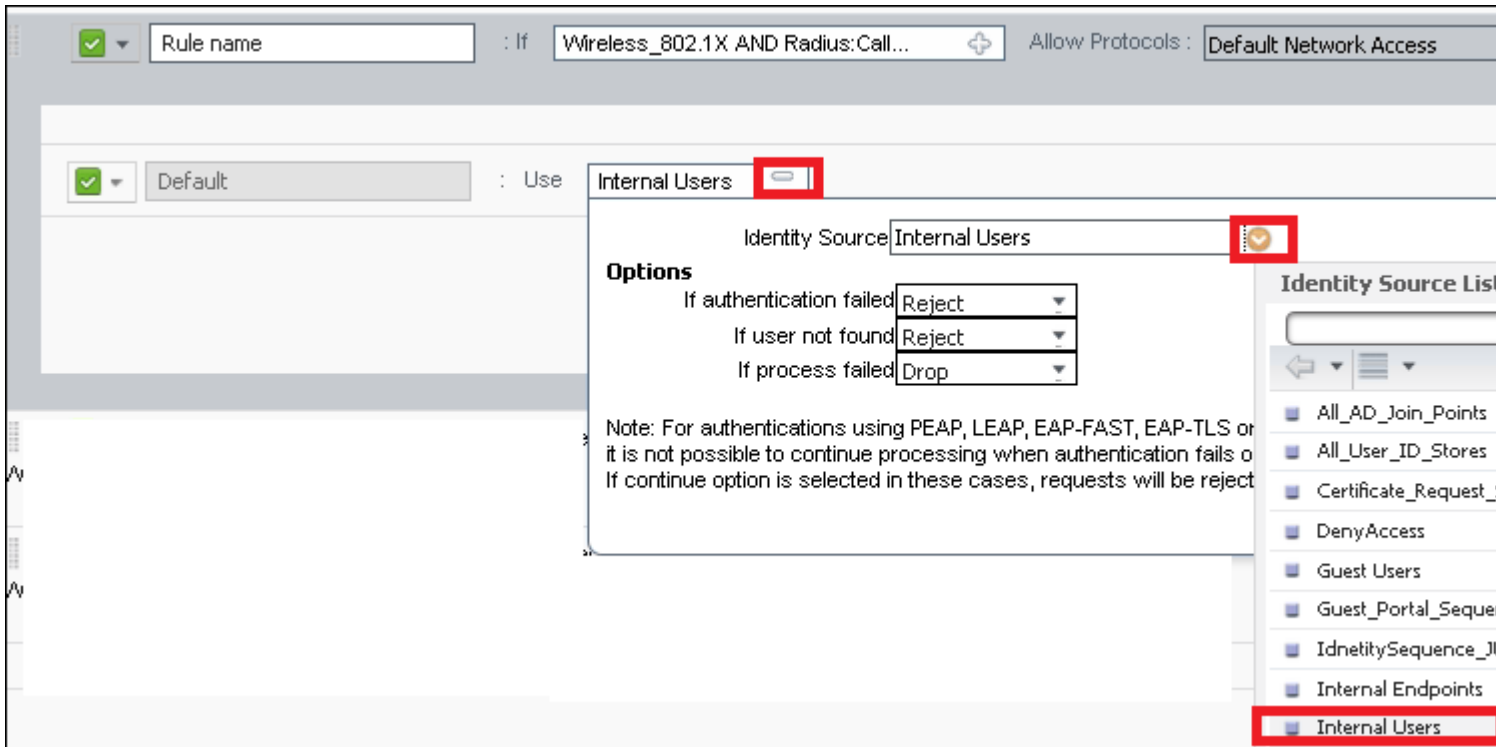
Rule name

: If

Wireless_802.1X AND Radius:Call...

Allow Protocols :

Default Network Access

Default

: Use

Internal Users

Identity Source

Internal Users

Options

If authentication failed

Reject

If user not found

Reject

If process failed

Drop

Note: For authentications using PEAP, LEAP, EAP-FAST, EAP-TLS o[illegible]
it is not possible to continue processing when authentication fails o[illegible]
If continue option is selected in these cases, requests will be reject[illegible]

Identity Source Lis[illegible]

All_AD_Join_Points

All_User_ID_Stores

Certificate_Request_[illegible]

DenyAccess

Guest Users

Guest_Portal_Seque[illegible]

IdnetitySequence_J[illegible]

Internal Endpoints

Internal Users